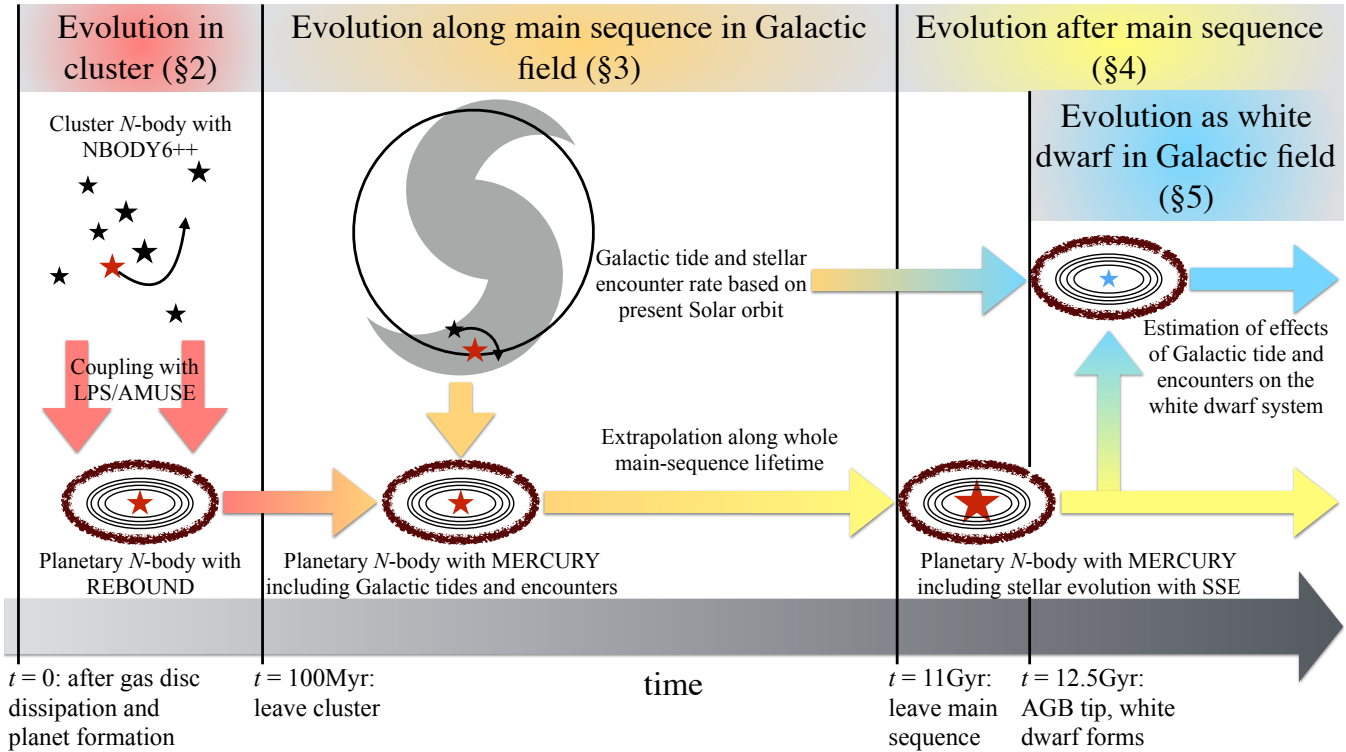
Evolution in cluster (§2)

Evolution along main sequence in Galactic field (§3)

Evolution after main sequence (§4)

Evolution as white dwarf in Galactic field (§5)

Cluster *N*-body with NBODY6++

Galactic tide and stellar encounter rate based on present Solar orbit

Coupling with LPS/AMUSE

Estimation of effects of Galactic tide and encounters on the white dwarf system

Extrapolation along whole main-sequence lifetime

Planetary *N*-body with REBOUND

Planetary *N*-body with MERCURY including Galactic tides and encounters

Planetary *N*-body with MERCURY including stellar evolution with SSE

$t = 0$: after gas disc dissipation and planet formation

$t = 100$Myr: leave cluster

time

$t = 11$Gyr: leave main sequence

$t = 12.5$Gyr: AGB tip, white dwarf forms